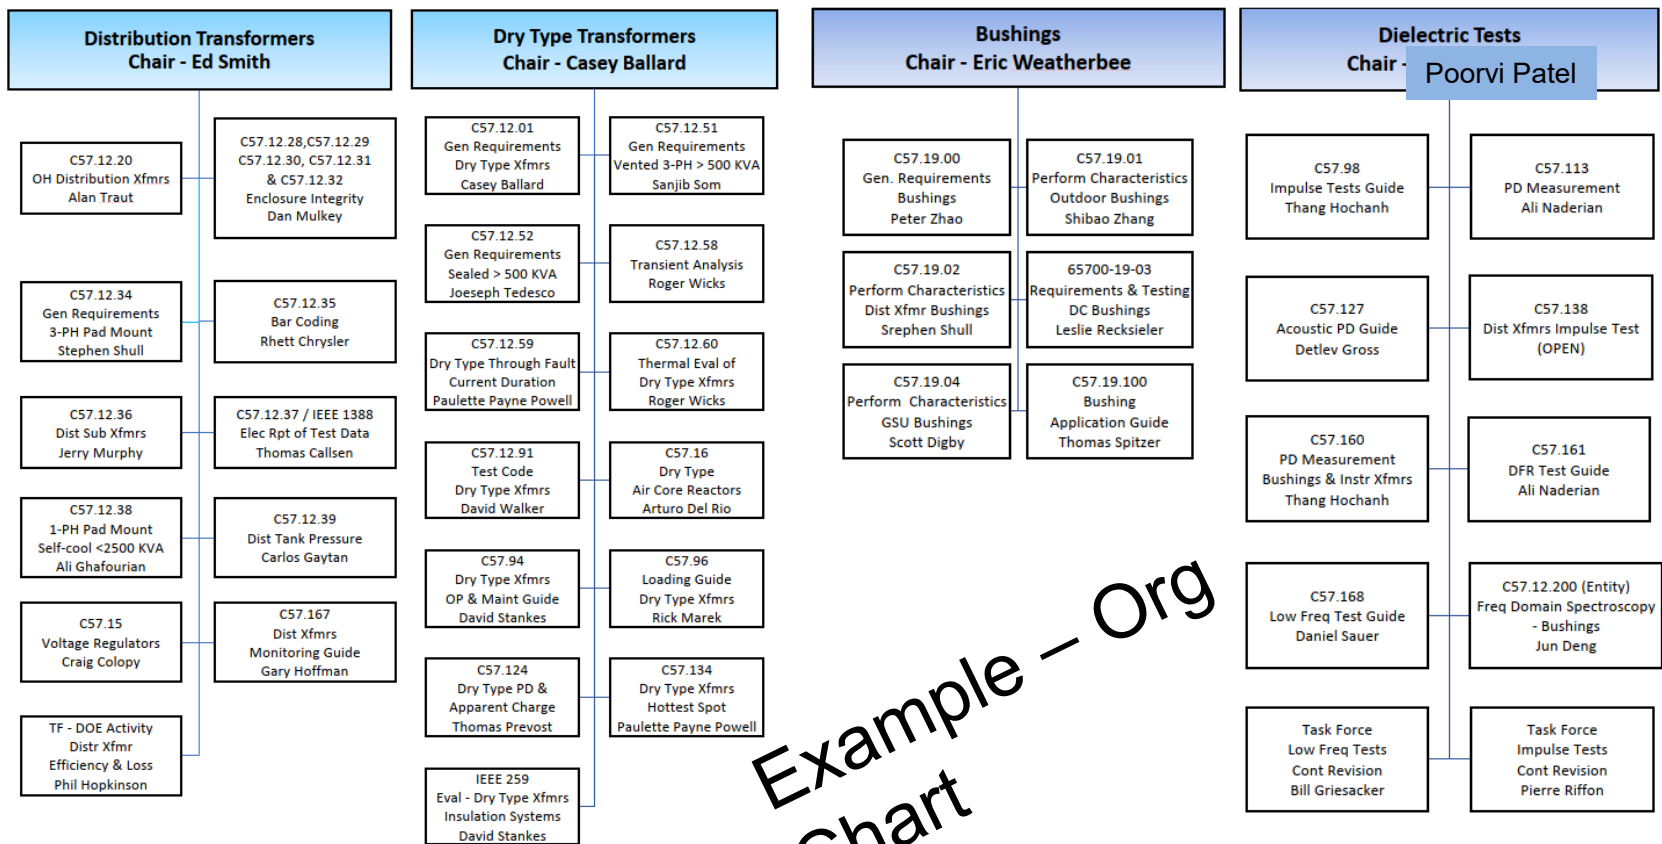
Distribution Transformers
Chair - Ed Smith

C57.12.20
OH Distribution Xfmrs
Alan Traut

C57.12.28,C57.12.29
C57.12.30, C57.12.31
& C57.12.32
Enclosure Integrity
Dan Mulkey

C57.12.34
Gen Requirements
3-PH Pad Mount
Stephen Shull

C57.12.35
Bar Coding
Rhett Chrysler

C57.12.36
Dist Sub Xfmrs
Jerry Murphy

C57.12.37 / IEEE 1388
Elec Rpt of Test Data
Thomas Callsen

C57.12.38
1-PH Pad Mount
Self-cool <2500 KVA
Ali Ghafourian

C57.12.39
Dist Tank Pressure
Carlos Gaytan

C57.15
Voltage Regulators
Craig Colopy

C57.167
Dist Xfmrs
Monitoring Guide
Gary Hoffman

TF - DOE Activity
Distr Xfmr
Efficiency & Loss
Phil Hopkinson

Dry Type Transformers
Chair - Casey Ballard

C57.12.01
Gen Requirements
Dry Type Xfmrs
Casey Ballard

C57.12.51
Gen Requirements
Vented 3-PH > 500 KVA
Sanjib Som

C57.12.52
Gen Requirements
Sealed > 500 KVA
Joeseph Tedesco

C57.12.58
Transient Analysis
Roger Wicks

C57.12.59
Dry Type Through Fault
Current Duration
Paulette Payne Powell

C57.12.60
Thermal Eval of
Dry Type Xfmrs
Roger Wicks

C57.12.91
Test Code
Dry Type Xfmrs
David Walker

C57.16
Dry Type
Air Core Reactors
Arturo Del Rio

C57.94
Dry Type Xfmrs
OP & Maint Guide
David Stankes

C57.96
Loading Guide
Dry Type Xfmrs
Rick Marek

C57.124
Dry Type PD &
Apparent Charge
Thomas Prevost

C57.134
Dry Type Xfmrs
Hottest Spot
Paulette Payne Powell

IEEE 259
Eval - Dry Type Xfmrs
Insulation Systems
David Stankes

Bushings
Chair - Eric Weatherbee

C57.19.00
Gen. Requirements
Bushings
Peter Zhao

C57.19.01
Perform Characteristics
Outdoor Bushings
Shibao Zhang

C57.19.02
Perform Characteristics
Dist Xfmr Bushings
Srephen Shull

65700-19-03
Requirements & Testing
DC Bushings
Leslie Recksieler

C57.19.04
Perform Characteristics
GSU Bushings
Scott Digby

C57.19.100
Bushing
Application Guide
Thomas Spitzer

Dielectric Tests
Chair - Poorvi Patel

C57.98
Impulse Tests Guide
Thang Hochanh

C57.113
PD Measurement
Ali Naderian

C57.127
Acoustic PD Guide
Detlev Gross

C57.138
Dist Xfmrs Impulse Test
(OPEN)

C57.160
PD Measurement
Bushings & Instr Xfmrs
Thang Hochanh

C57.161
DFR Test Guide
Ali Naderian

C57.168
Low Freq Test Guide
Daniel Sauer

C57.12.200 (Entity)
Freq Domain Spectroscopy
- Bushings
Jun Deng

Task Force
Low Freq Tests
Cont Revision
Bill Griesacker

Task Force
Impulse Tests
Cont Revision
Pierre Riffon

Example – Org Chart